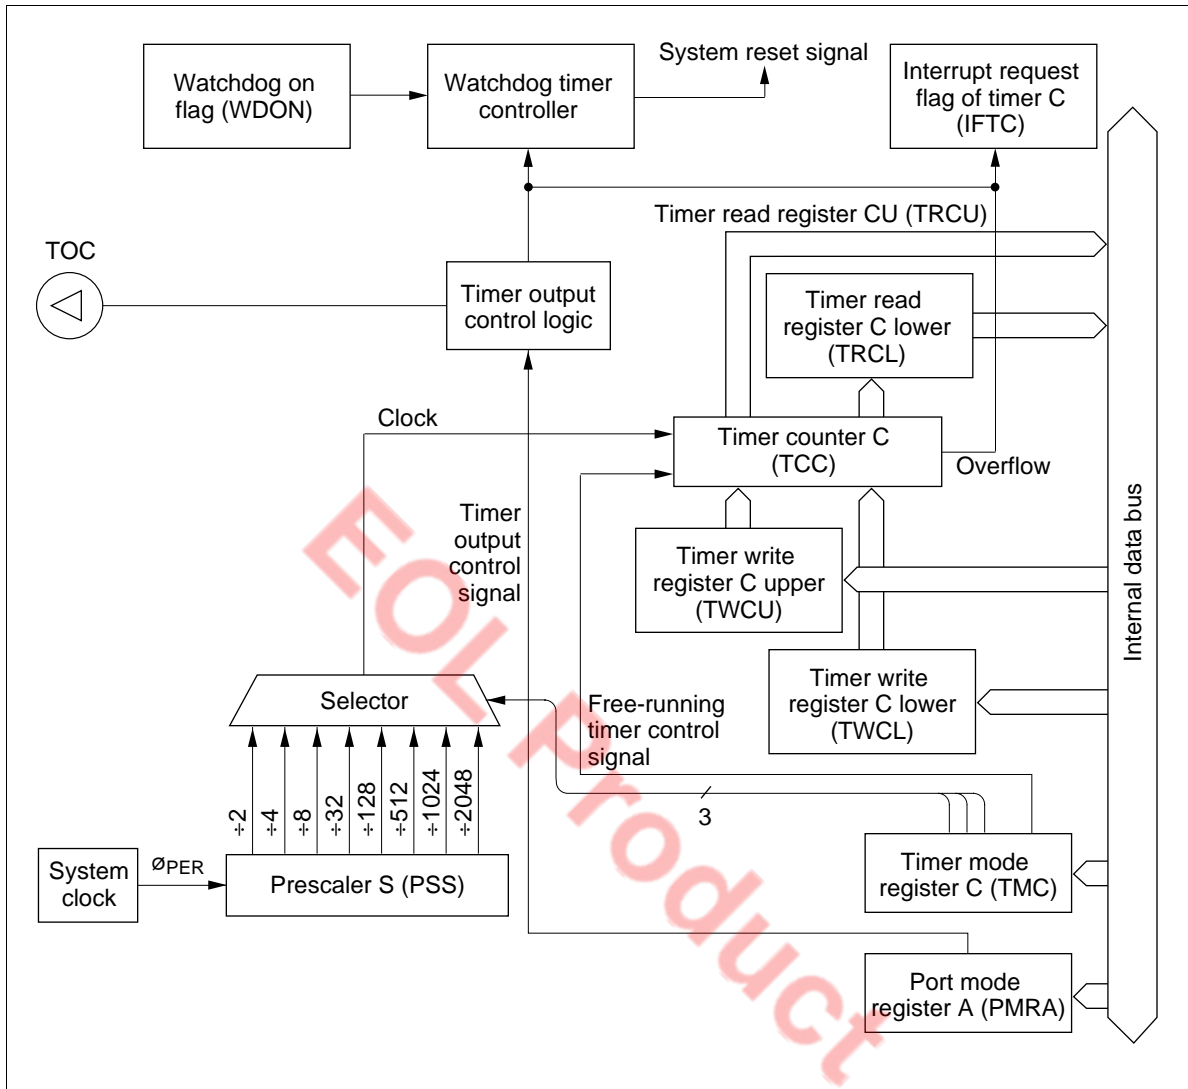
Watchdog on flag (WDON)

Watchdog timer controller

System reset signal

Interrupt request flag of timer C (IFTC)

Timer read register CU (TRCU)

TOC

Timer output control logic

Timer read register C lower (TRCL)

Clock

Timer counter C (TCC)

Overflow

Timer output control signal

Timer write register C upper (TWCU)

Internal data bus

Timer write register C lower (TWCL)

Selector

Free-running timer control signal

3

÷2 ÷4 ÷8 ÷32 ÷128 ÷512 ÷1024 ÷2048

System clock

$\phi_{PER}$

Prescaler S (PSS)

Timer mode register C (TMC)

Port mode register A (PMRA)

EOL Product